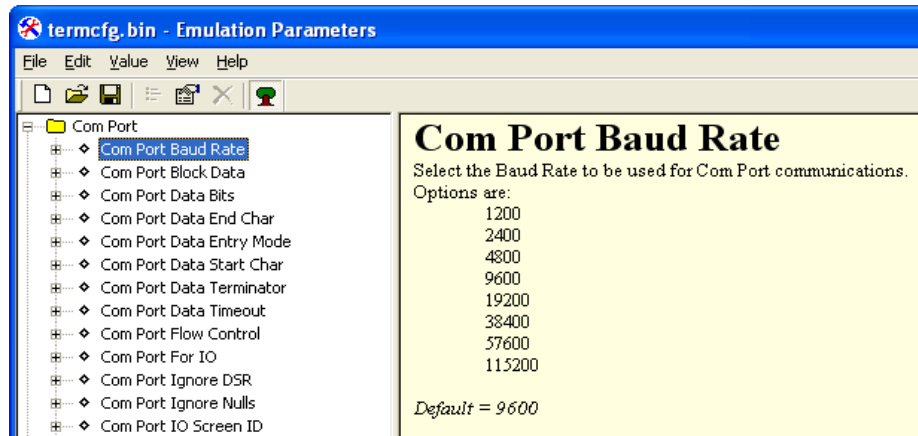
termcfg.bin - Emulation Parameters

File Edit Value View Help

Com Port
Com Port Baud Rate
Com Port Block Data
Com Port Data Bits
Com Port Data End Char
Com Port Data Entry Mode
Com Port Data Start Char
Com Port Data Terminator
Com Port Data Timeout
Com Port Flow Control
Com Port For IO
Com Port Ignore DSR
Com Port Ignore Nulls
Com Port IO Screen ID

Com Port Baud Rate

Select the Baud Rate to be used for Com Port communications.
Options are:
1200
2400
4800
9600
19200
38400
57600
115200

Default = 9600